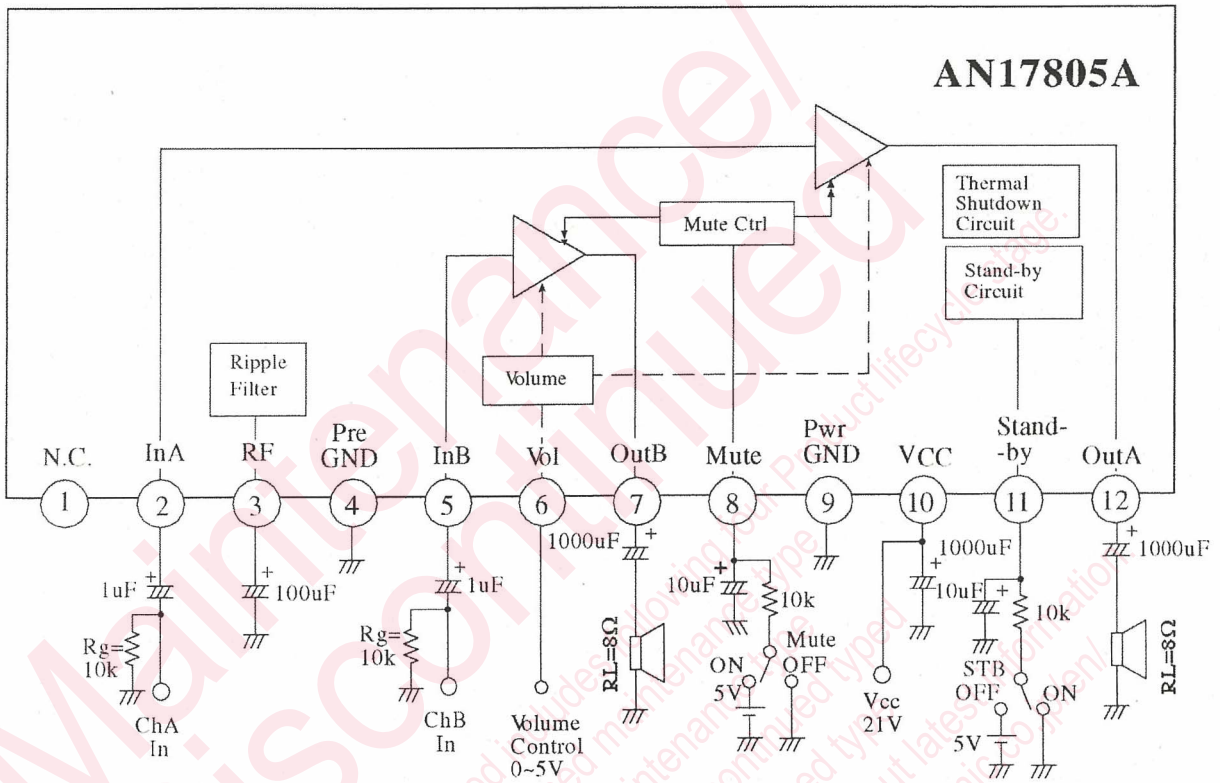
AN17805A

Thermal Shutdown Circuit

Stand-by Circuit

Mute Ctrl

Ripple Filter

Volume

N.C.
1

InA
2

RF
3

Pre GND
4

InB
5

Vol
6

OutB
7

Mute
8

Pwr GND
9

VCC
10

Stand-by
11

OutA
12

1uF
Rg= 10k
ChA In

100uF

1uF
Rg= 10k
ChB In

Volume Control 0~5V

1000uF
RL=8Ω

10uF
10k
ON 5V
Mute OFF

1000uF
Vcc 21V

10uF
10k
STB OFF
ON
5V

1000uF
RL=8Ω

Maintenance/ Discontinued